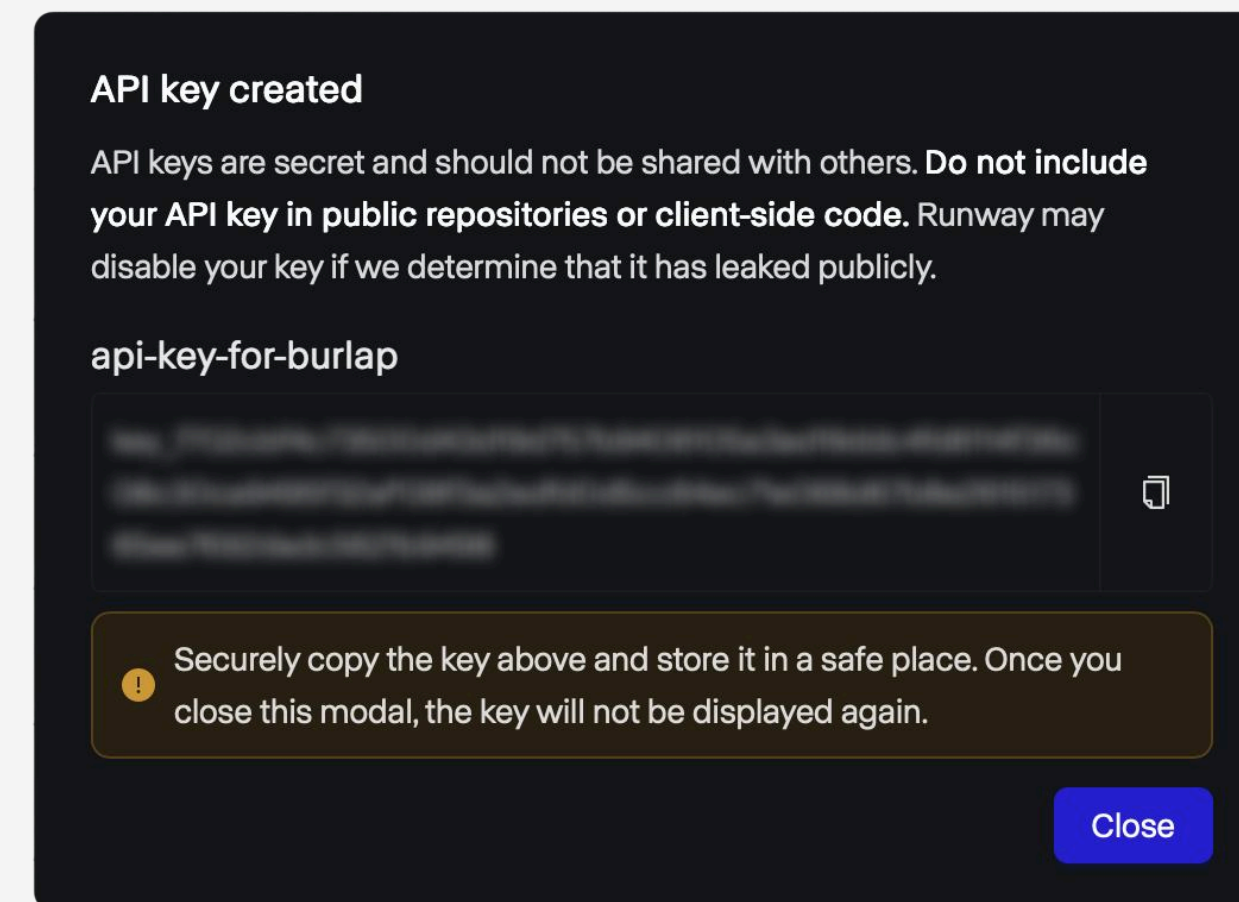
API key created

API keys are secret and should not be shared with others. **Do not include your API key in public repositories or client-side code.** Runway may disable your key if we determine that it has leaked publicly.

api-key-for-burlap

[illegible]

Securely copy the key above and store it in a safe place. Once you close this modal, the key will not be displayed again.

Close